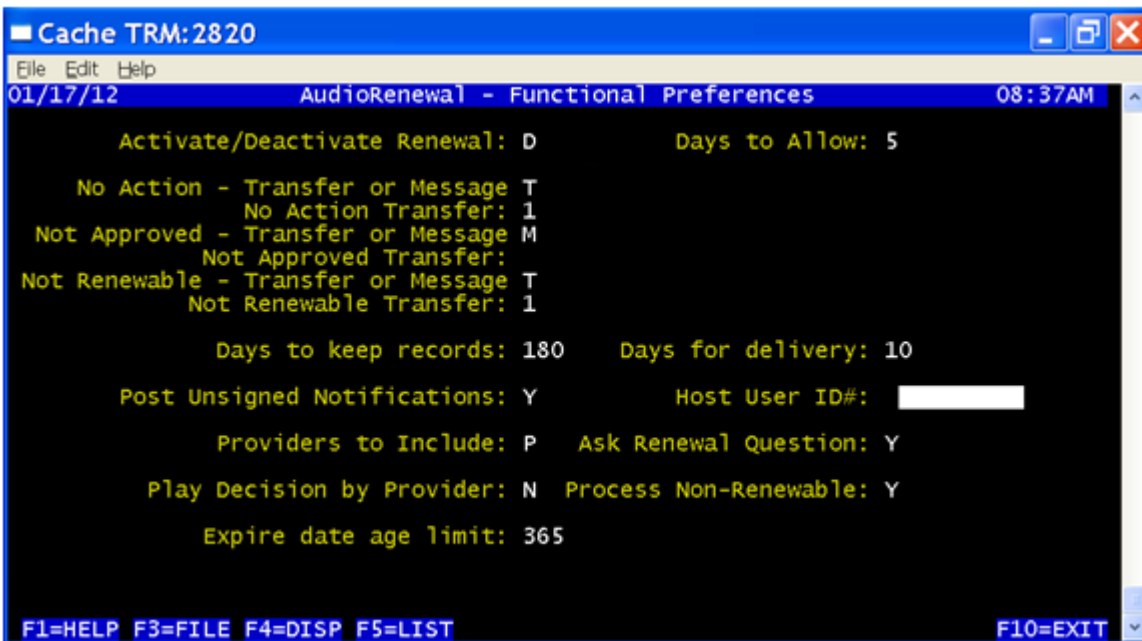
Cache TRM:2820

File Edit Help

01/17/12 AudioRenewal - Functional Preferences 08:37AM

Activate/Deactivate Renewal: D Days to Allow: 5

No Action - Transfer or Message T
No Action Transfer: 1
Not Approved - Transfer or Message M
Not Approved Transfer:
Not Renewable - Transfer or Message T
Not Renewable Transfer: 1

Days to keep records: 180 Days for delivery: 10

Post Unsigned Notifications: Y Host User ID#:

Providers to Include: P Ask Renewal Question: Y

Play Decision by Provider: N Process Non-Renewable: Y

Expire date age limit: 365

F1=HELP F3=FILE F4=DISP F5=LIST F10=EXIT